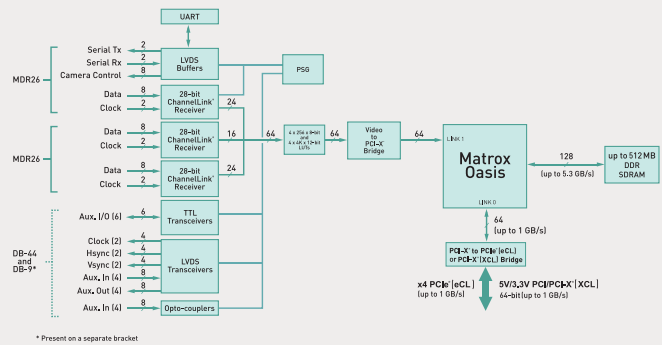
UART

MDR26

Serial Tx
Serial Rx
Camera Control

2
2
8

LVDS Buffers

PSG

Data
Clock

8
2

28-bit ChannelLink Receiver

24

MDR26

Data
Clock

8
2

28-bit ChannelLink Receiver

16

64

4 x 256 x 8-bit and 4 x 4K x 12-bit LUTs

Video to PCI-X Bridge

64

LINK 1

Matrox Oasis

128
(up to 5.3 GB/s)

up to 512 MB DDR SDRAM

Data
Clock

8
2

28-bit ChannelLink Receiver

24

Aux. I/O (6)

6

TTL Transceivers

LINK 0

64
(up to 1 GB/s)

DB-44 and DB-9*

Clock (2)
Hsync (2)
Vsync (2)
Aux. In (4)
Aux. Out (4)

4
4
4
8
8

LVDS Transceivers

PCI-X to PCIe (eCL) or PCI-X (XCL) Bridge

Aux. In (4)

8

Opto-couplers

x4 PCIe (eCL)
(up to 1 GB/s)

5V/3.3V PCI/PCI-X (XCL)
64-bit (up to 1 GB/s)

* Present on a separate bracket